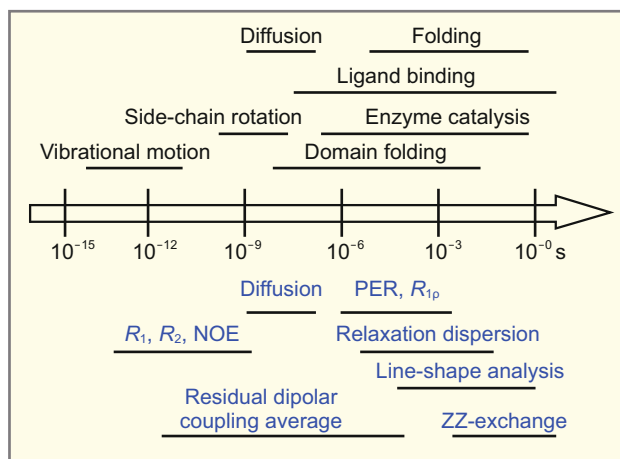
Diffusion

Folding

Ligand binding

Side-chain rotation

Enzyme catalysis

Vibrational motion

Domain folding

$10^{-15}$ $10^{-12}$ $10^{-9}$ $10^{-6}$ $10^{-3}$ $10^{-0}$ s

Diffusion

PER, $R_{1\rho}$

$R_1$, $R_2$, NOE

Relaxation dispersion

Line-shape analysis

Residual dipolar coupling average

ZZ-exchange